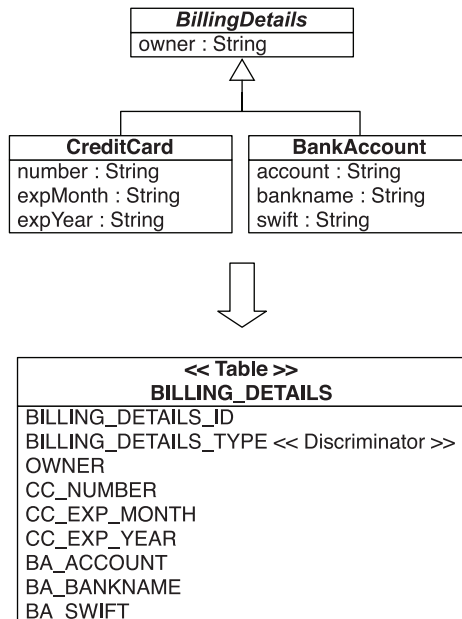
BillingDetails
owner : String

CreditCard
number : String
expMonth : String
expYear : String

BankAccount
account : String
bankname : String
swift : String

<< Table >>
BILLING_DETAILS
BILLING_DETAILS_ID
BILLING_DETAILS_TYPE << Discriminator >>
OWNER
CC_NUMBER
CC_EXP_MONTH
CC_EXP_YEAR
BA_ACCOUNT
BA_BANKNAME
BA_SWIFT